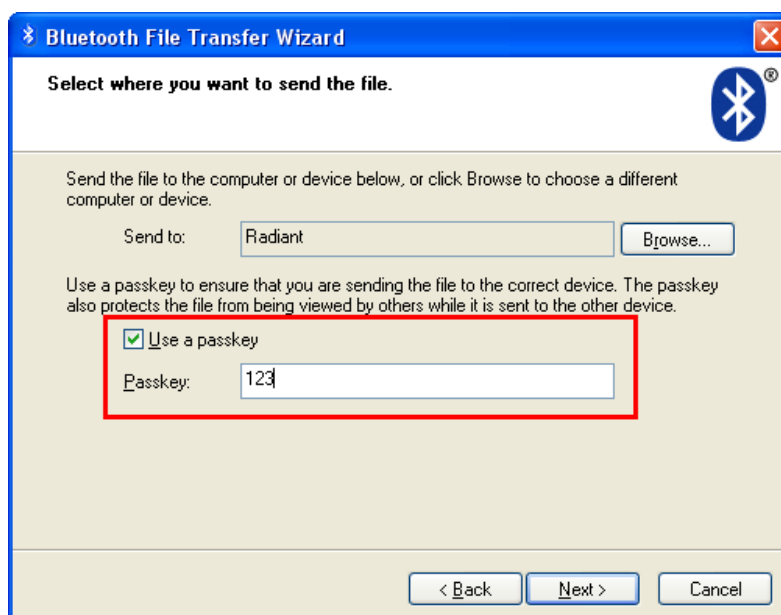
Bluetooth File Transfer Wizard

Select where you want to send the file.

Send the file to the computer or device below, or click Browse to choose a different computer or device.

Send to: Radiant Browse...

Use a passkey to ensure that you are sending the file to the correct device. The passkey also protects the file from being viewed by others while it is sent to the other device.

Use a passkey

Passkey: 123

< Back Next > Cancel